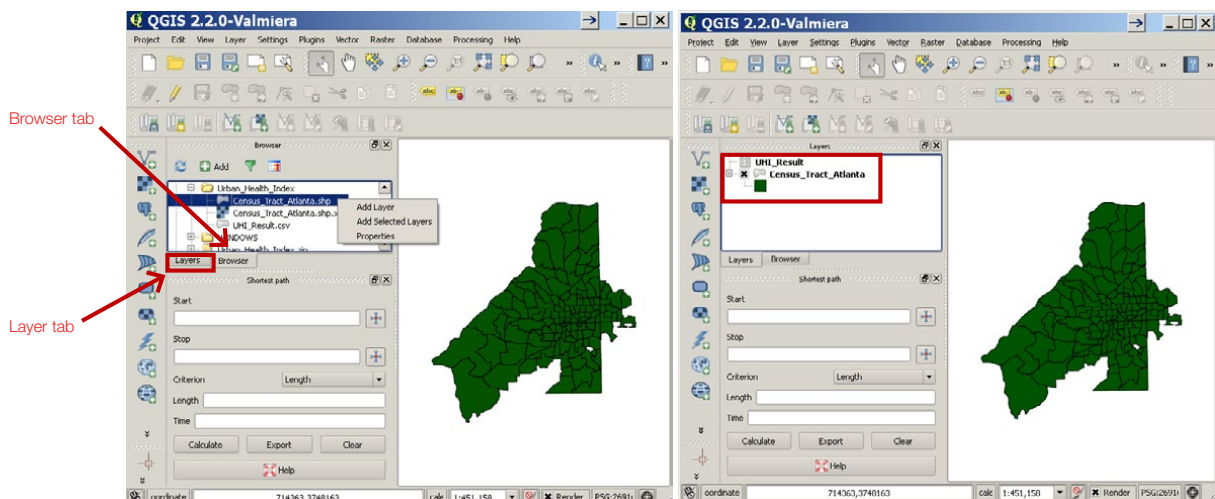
QGIS 2.2.0-Valmiera

Project Edit View Layer Settings Plugins Vector Raster Database Processing Help

Browser tab

Browser

Add

Urban_Health_Index
Census_Tract_Atlanta.shp
Census_Tract_Atlanta.shp.x
UHI_Result.csv
NDOWS
Urban_Health_Index.zip

Add Layer
Add Selected Layers
Properties

Layers Browser

Layer tab

Shortest path

Start

Stop

Criterion Length

Length

Time

Calculate Export Clear

Help

oordinate 714363,3748163 cale 1:451,158 Render PSG:2691

QGIS 2.2.0-Valmiera

Project Edit View Layer Settings Plugins Vector Raster Database Processing Help

Layers

UHI_Result
Census_Tract_Atlanta

Layers Browser

Shortest path

Start

Stop

Criterion Length

Length

Time

Calculate Export Clear

Help

oordinate 714363,3748163 cale 1:451,158 Render PSG:2691